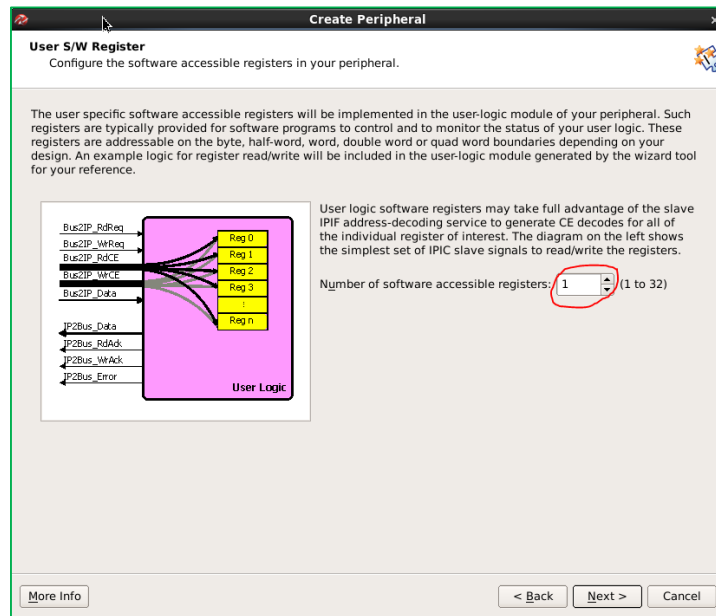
Create Peripheral

User S/W Register
Configure the software accessible registers in your peripheral.

The user specific software accessible registers will be implemented in the user-logic module of your peripheral. Such registers are typically provided for software programs to control and to monitor the status of your user logic. These registers are addressable on the byte, half-word, word, double word or quad word boundaries depending on your design. An example logic for register read/write will be included in the user-logic module generated by the wizard tool for your reference.

Bus2IP_RdReq
Bus2IP_WrReq
Bus2IP_RdCE
Bus2IP_WrCE
Bus2IP_Data
IP2Bus_Data
IP2Bus_RdAck
IP2Bus_WrAck
IP2Bus_Error
Reg 0
Reg 1
Reg 2
Reg 3
:
Reg n
User Logic

User logic software registers may take full advantage of the slave IPIF address-decoding service to generate CE decodes for all of the individual register of interest. The diagram on the left shows the simplest set of IPIC slave signals to read/write the registers.

Number of software accessible registers: 1 (1 to 32)

More Info
< Back
Next >
Cancel